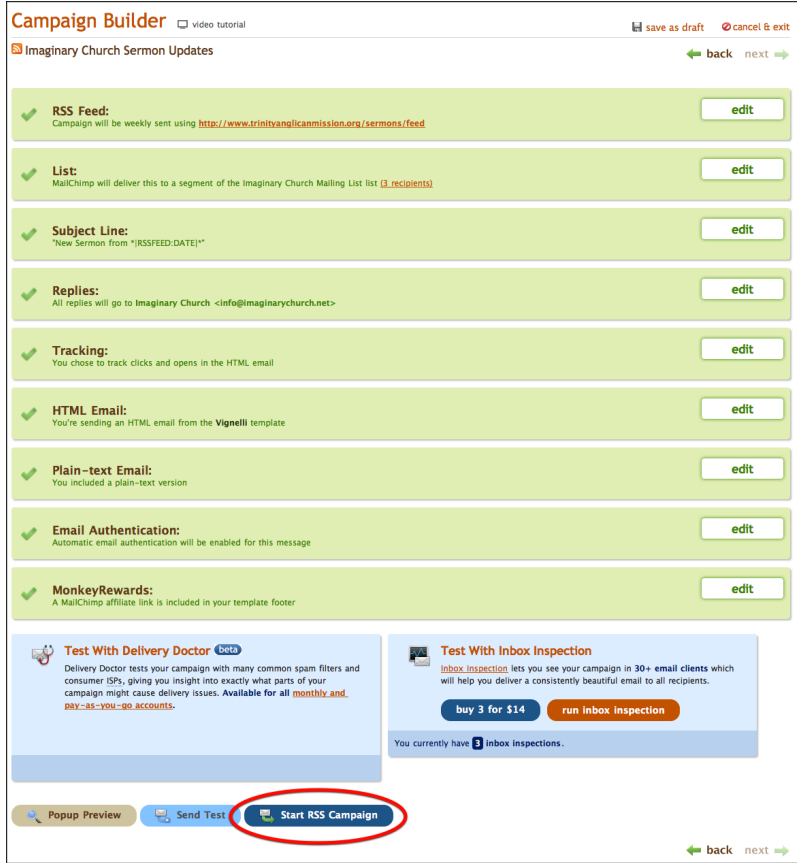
Campaign Builder video tutorial

save as draft cancel & exit

Imaginary Church Sermon Updates

back next

RSS Feed:
Campaign will be weekly sent using http://www.trinityanglicanmission.org/sermons/feed

edit

List:
MailChimp will deliver this to a segment of the Imaginary Church Mailing List list (3 recipients)

edit

Subject Line:
"New Sermon from *|RSSFEED:DATE|*"

edit

Replies:
All replies will go to Imaginary Church <info@imaginarychurch.net>

edit

Tracking:
You chose to track clicks and opens in the HTML email

edit

HTML Email:
You're sending an HTML email from the Vignelli template

edit

Plain-text Email:
You included a plain-text version

edit

Email Authentication:
Automatic email authentication will be enabled for this message

edit

MonkeyRewards:
A MailChimp affiliate link is included in your template footer

edit

Test With Delivery Doctor beta

Delivery Doctor tests your campaign with many common spam filters and consumer ISPs, giving you insight into exactly what parts of your campaign might cause delivery issues. Available for all monthly and pay-as-you-go accounts.

Test With Inbox Inspection

Inbox Inspection lets you see your campaign in 30+ email clients which will help you deliver a consistently beautiful email to all recipients.

buy 3 for $14 run inbox inspection

You currently have 3 inbox inspections.

Popup Preview Send Test Start RSS Campaign

back next